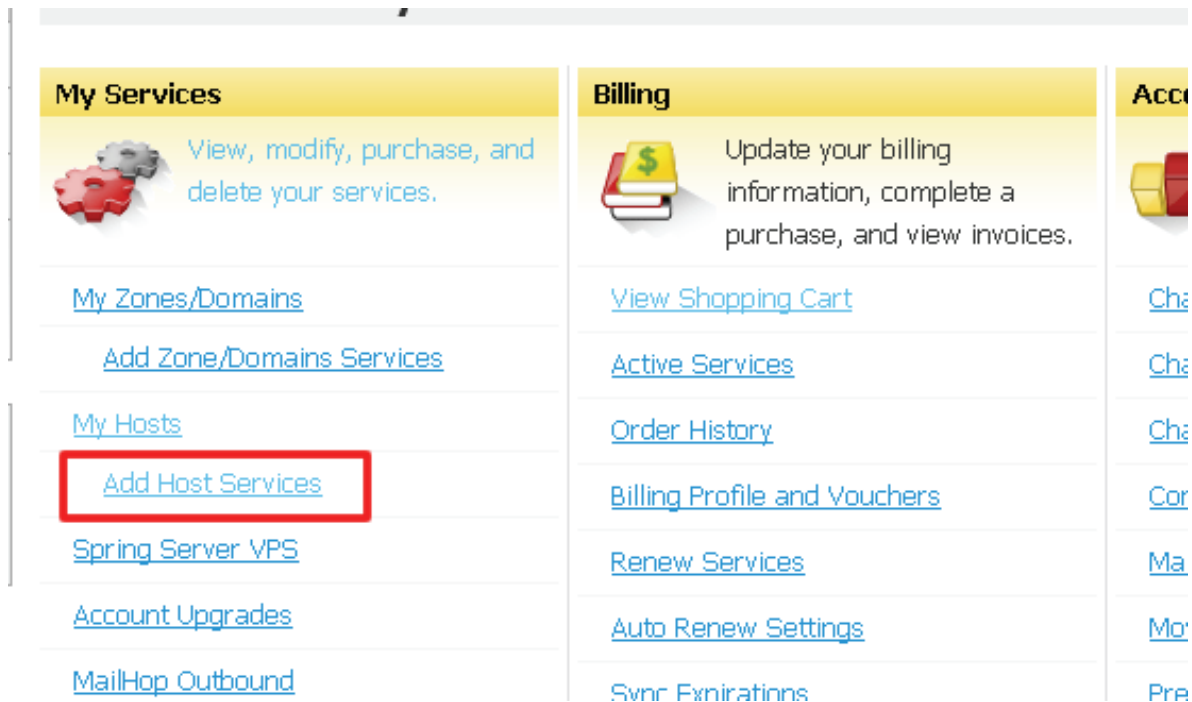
My Services

View, modify, purchase, and delete your services.

My Zones/Domains

Add Zone/Domains Services

My Hosts

Add Host Services

Spring Server VPS

Account Upgrades

MailHop Outbound

Billing

Update your billing information, complete a purchase, and view invoices.

View Shopping Cart

Active Services

Order History

Billing Profile and Vouchers

Renew Services

Auto Renew Settings

Sync Expirations

Acc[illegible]

Cha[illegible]

Cha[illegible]

Cha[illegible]

Co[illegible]

Ma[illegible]

Mo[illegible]

Pre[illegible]